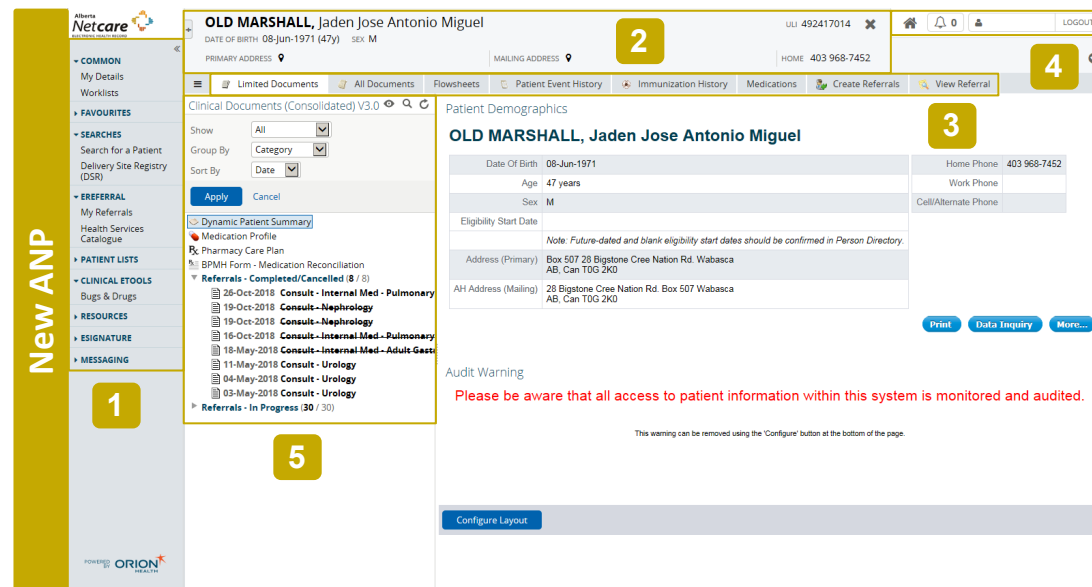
New ANP

Alberta Netcare ELECTRONIC HEALTH RECORD

COMMON
My Details
Worklists
FAVOURITES
SEARCHES
Search for a Patient
Delivery Site Registry (DSR)
EREFERRAL
My Referrals
Health Services Catalogue
PATIENT LISTS
CLINICAL ETOOLS
Bugs & Drugs
RESOURCES
ESIGNATURE
MESSAGING

1

POWERED BY ORION HEALTH

OLD MARSHALL, Jaden Jose Antonio Miguel
DATE OF BIRTH 08-Jun-1971 (47y) SEX M
PRIMARY ADDRESS
MAILING ADDRESS
ULI 492417014
HOME 403 968-7452

2

0
LOGOUT

4

Limited Documents | All Documents | Flowsheets | Patient Event History | Immunization History | Medications | Create Referrals | View Referral

Clinical Documents (Consolidated) V3.0
Show All
Group By Category
Sort By Date
Apply Cancel

Dynamic Patient Summary
Medication Profile
Pharmacy Care Plan
BPMH Form - Medication Reconciliation
Referrals - Completed/Cancelled (8 / 8)
26-Oct-2018 Consult - Internal Med - Pulmonary
19-Oct-2018 Consult - Nephrology
19-Oct-2018 Consult - Nephrology
16-Oct-2018 Consult - Internal Med - Pulmonary
18-May-2018 Consult - Internal Med - Adult Gast
11-May-2018 Consult - Urology
04-May-2018 Consult - Urology
03-May-2018 Consult - Urology
Referrals - In Progress (30 / 30)

5

Patient Demographics

3

OLD MARSHALL, Jaden Jose Antonio Miguel

| | |
|---|---|
| Date Of Birth | 08-Jun-1971 |
| Age | 47 years |
| Sex | M |
| Eligibility Start Date | |
| | Note: Future-dated and blank eligibility start dates should be confirmed in Person Directory. |
| Address (Primary) | Box 507 28 Bigstone Cree Nation Rd. Wabasca AB, Can T0G 2K0 |
| AH Address (Mailing) | 28 Bigstone Cree Nation Rd. Box 507 Wabasca AB, Can T0G 2K0 |

| | |
|---|---|
| Home Phone | 403 968-7452 |
| Work Phone | |
| Cell/Alternate Phone | |

Print | Data Inquiry | More...

Audit Warning
Please be aware that all access to patient information within this system is monitored and audited.
This warning can be removed using the 'Configure' button at the bottom of the page.

Configure Layout